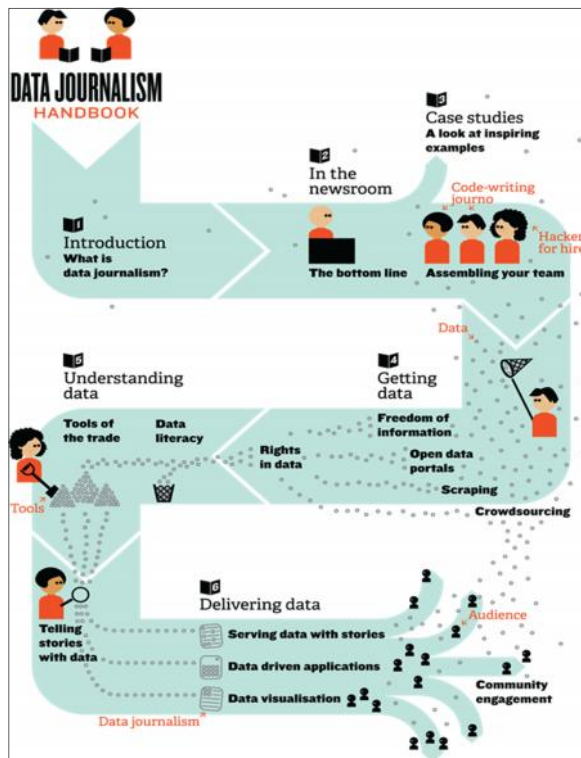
DATA JOURNALISM
HANDBOOK

1
Introduction
What is data journalism?

2
In the newsroom

The bottom line

3
Case studies
A look at inspiring examples

Code-writing journo

Hacker for hire

Assembling your team

Data

4
Getting data

Freedom of information

Rights in data

Open data portals

Scraping

Crowdsourcing

5
Understanding data

Tools of the trade

Data literacy

Tools

6
Delivering data

Telling stories with data

Serving data with stories

Data driven applications

Data visualisation

Audience

Community engagement

Data journalism